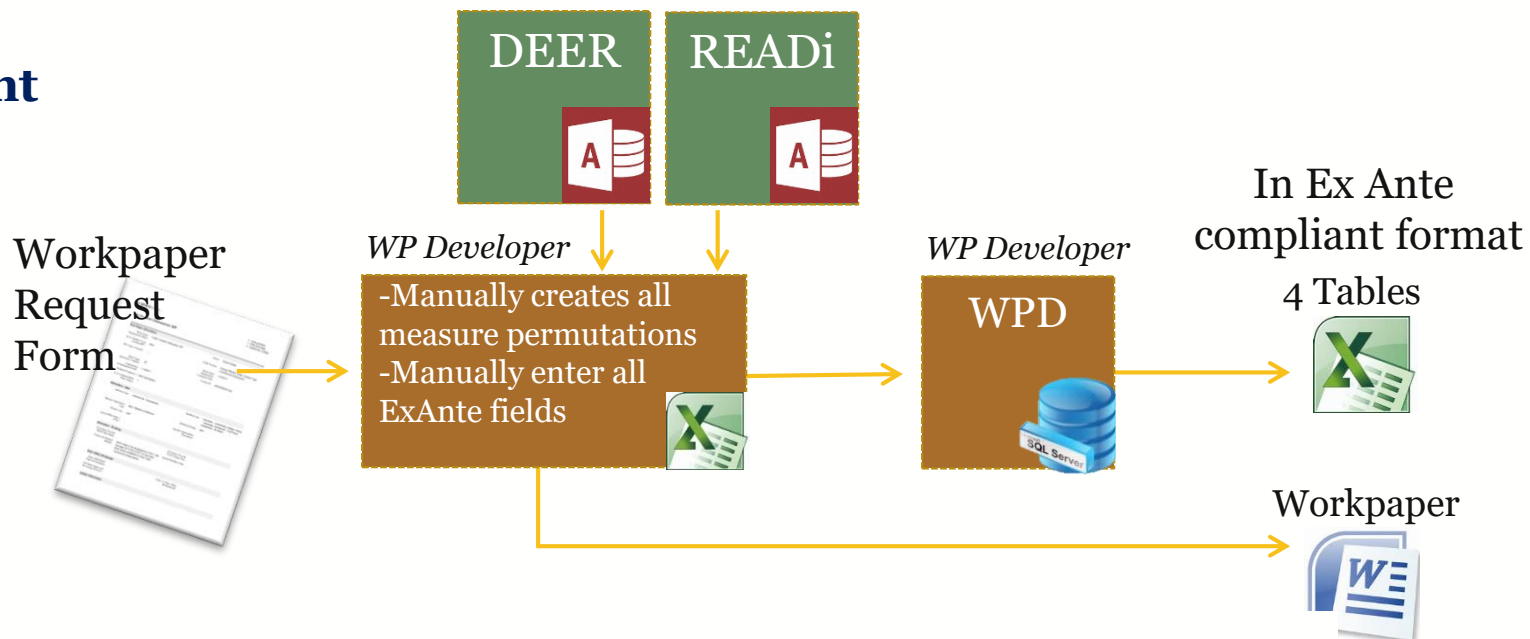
nt

DEER

A

READi

A

Workpaper Request Form

WP Developer

-Manually creates all measure permutations
-Manually enter all ExAnte fields

X

WP Developer

WPD

SQL Server

In Ex Ante compliant format

4 Tables

X

Workpaper

W